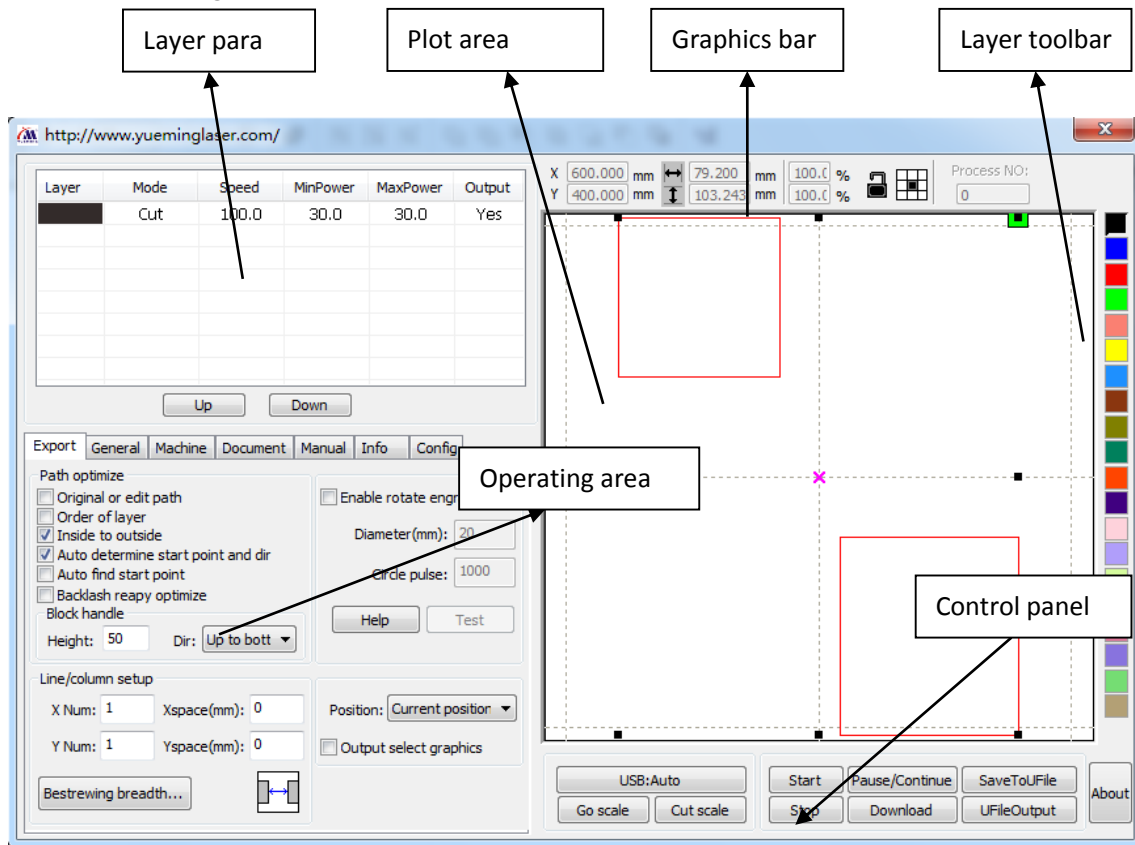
Layer para

Plot area

Graphics bar

Layer toolbar

http://www.yueminglaser.com/

| Layer | Mode | Speed | MinPower | MaxPower | Output |
|---|---|---|---|---|---|
| | Cut | 100.0 | 30.0 | 30.0 | Yes |

Up Down

X 600.000 mm 79.200 mm 100.0 %
Y 400.000 mm 103.243 mm 100.0 %

Process NO:
0

Export General Machine Document Manual Info Config

Path optimize
Original or edit path
Order of layer
Inside to outside
Auto determine start point and dir
Auto find start point
Backlash reapy optimize
Block handle
Height: 50 Dir: Up to bott

Enable rotate engr
Diameter(mm): 20
Circle pulse: 1000
Help Test

Operating area

Line/column setup
X Num: 1 Xspace(mm): 0
Y Num: 1 Yspace(mm): 0
Bestrewing breadth...

Position: Current position
Output select graphics

Control panel

USB:Auto
Go scale Cut scale
Start Pause/Continue SaveToUFile
Stop Download UFileOutput
About